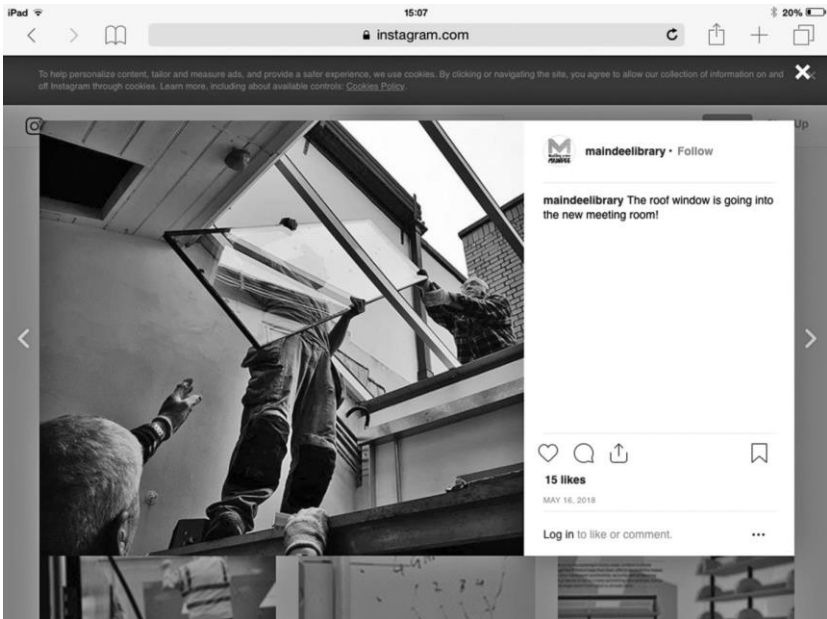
iPad
15:07
20%
instagram.com

To help personalize content, tailor and measure ads, and provide a safer experience, we use cookies. By clicking or navigating the site, you agree to allow our collection of information on and off Instagram through cookies. Learn more, including about available controls: Cookies Policy.

Up

maindeelibrary • Follow

maindeelibrary The roof window is going into the new meeting room!

15 likes

MAY 16, 2018

Log in to like or comment.